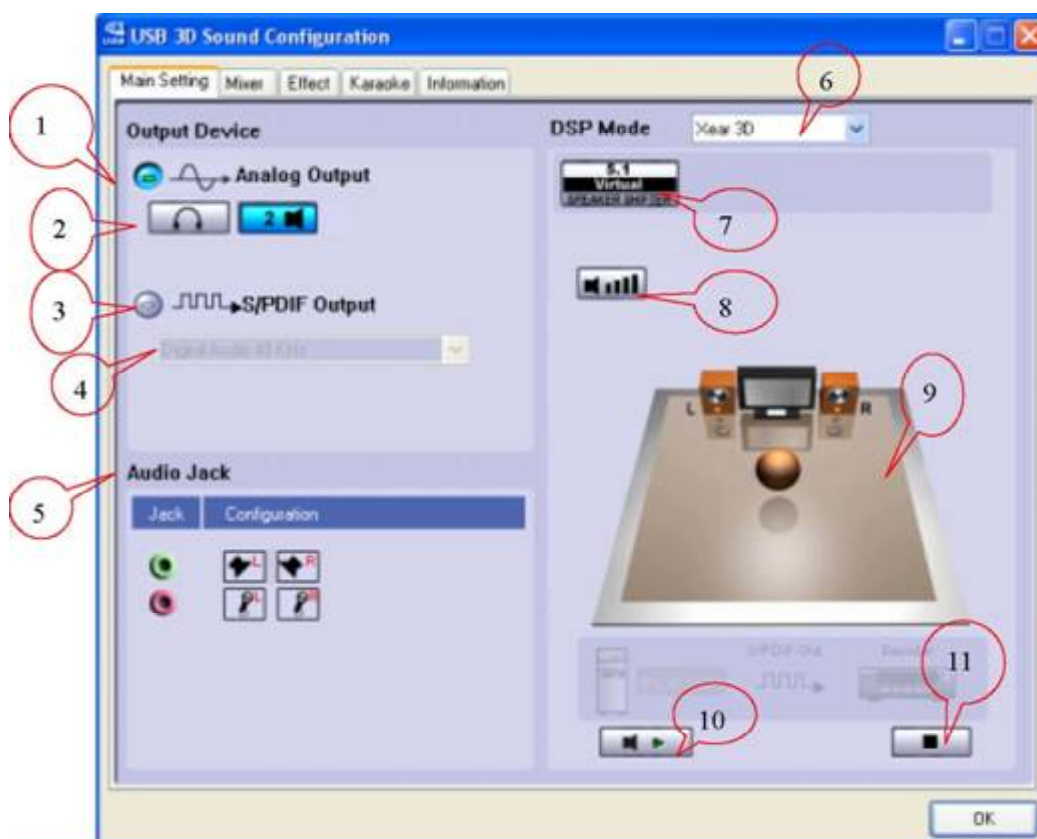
USB 3D Sound Configuration

Main Setting | Mixer | Effect | Karaoke | Information

6

1

Output Device

DSP Mode

Xear 3D

Analog Output

5.1 Virtual SPEAKER SHIFTER

2

2

7

3

S/PDIF Output

8

4

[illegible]

9

L

R

Audio Jack

5

| Jack | Configuration |
|---|---|

L R

L R

S/PDIF-Out

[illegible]

11

10

OK